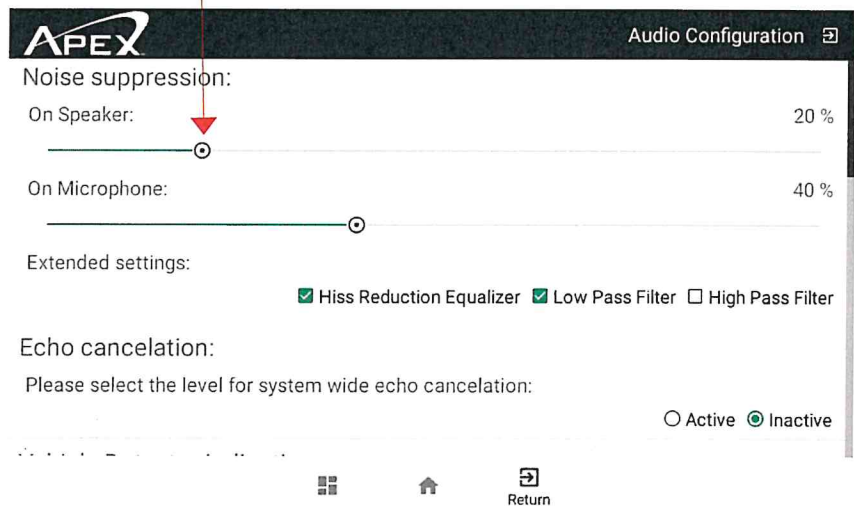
APEX

Audio Configuration

Noise suppression:

On Speaker: 20 %

On Microphone: 40 %

Extended settings:

☑ Hiss Reduction Equalizer ☑ Low Pass Filter ☐ High Pass Filter

Echo cancelation:

Please select the level for system wide echo cancelation:

○ Active ◉ Inactive

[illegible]

Return